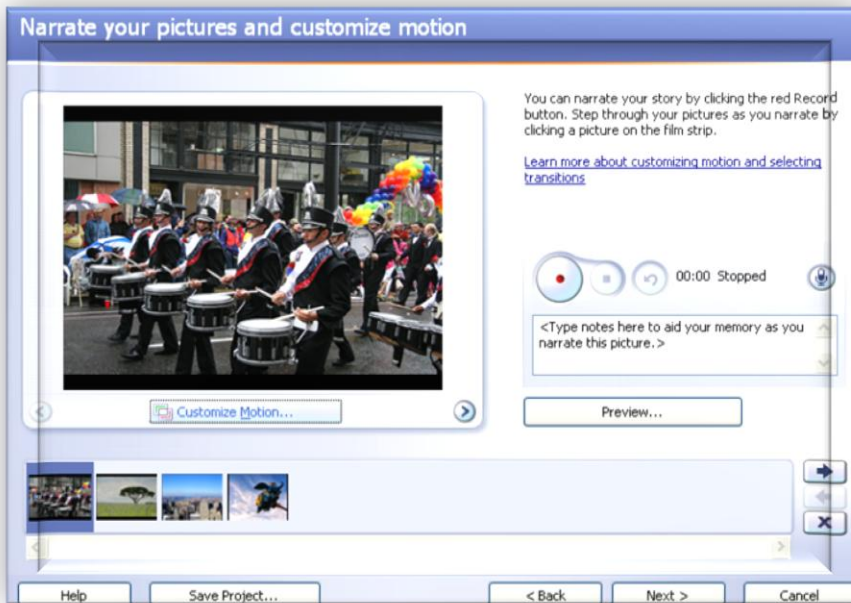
Narrate your pictures and customize motion

You can narrate your story by clicking the red Record button. Step through your pictures as you narrate by clicking a picture on the film strip.

Learn more about customizing motion and selecting transitions

00:00 Stopped

<Type notes here to aid your memory as you narrate this picture.>

Customize Motion...

Preview...

Help

Save Project...

< Back

Next >

Cancel